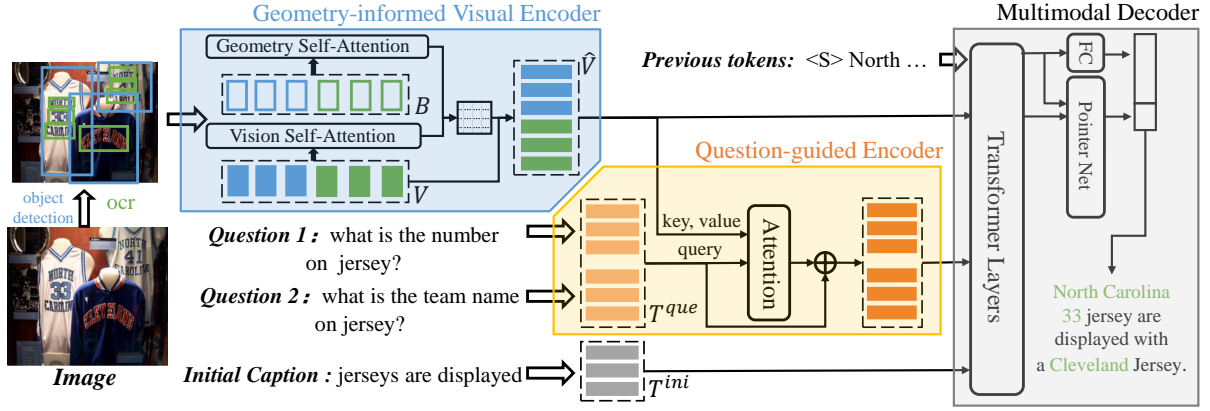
Geometry-informed Visual Encoder

Multimodal Decoder

Geometry Self-Attention

$B$

Vision Self-Attention

$V$

$\hat{V}$

Previous tokens: <S> North …

FC

Pointer Net

Transformer Layers

Question-guided Encoder

key, value

query

Attention

$\oplus$

$T^{que}$

object detection

ocr

Question 1 : what is the number on jersey?

Question 2 : what is the team name on jersey?

Initial Caption : jerseys are displayed

$T^{ini}$

Image

North Carolina 33 jersey are displayed with a Cleveland Jersey.